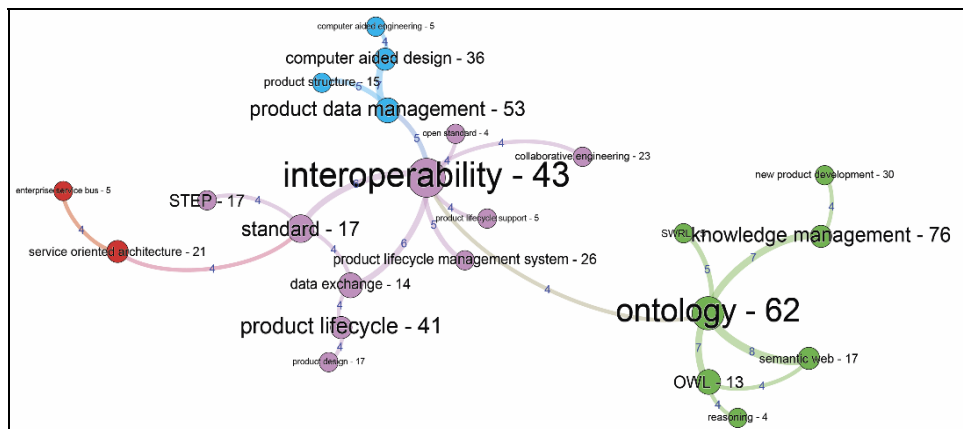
computer aided engineering - 5
4
computer aided design - 36
product structure - 15
5
4
product data management - 53
5
open standard - 4
4
collaborative engineering - 23
interoperability - 43
enterprise service bus - 5
STEP - 17
4
4
new product development - 30
product lifecycle support - 5
4
4
standard - 17
5
SWRL - 7
knowledge management - 76
4
service oriented architecture - 21
4
6
product lifecycle management system - 26
7
5
data exchange - 14
4
4
ontology - 62
product lifecycle - 41
7
4
8
semantic web - 17
product design - 17
OWL - 13
4
4
reasoning - 4